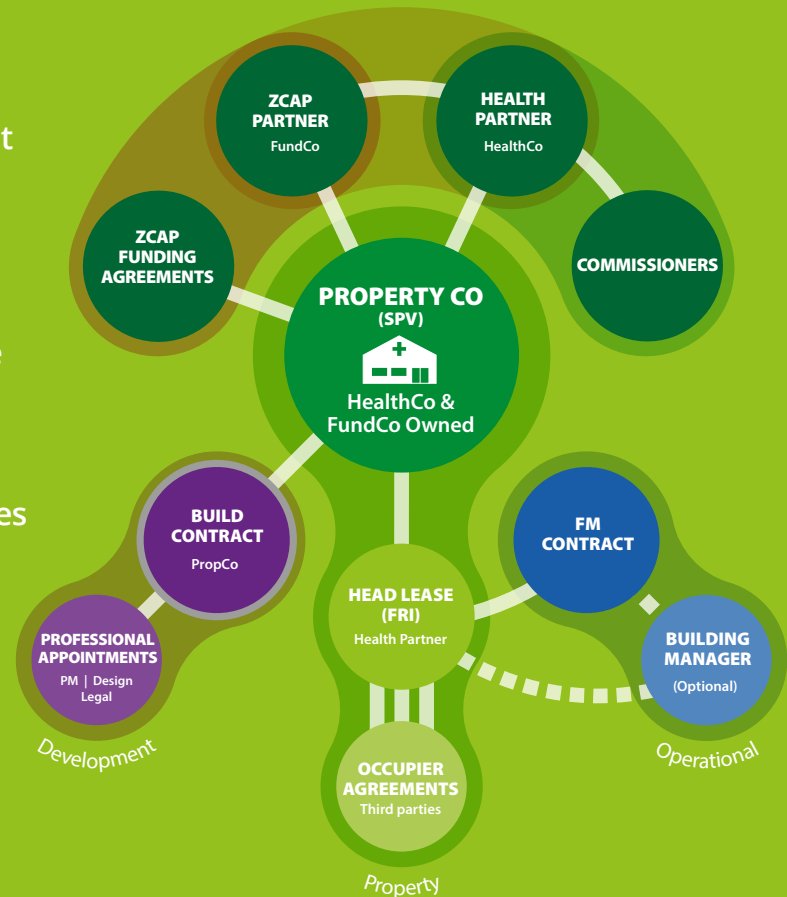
t

e

es

ZCAP PARTNER
FundCo

HEALTH PARTNER
HealthCo

ZCAP FUNDING AGREEMENTS

COMMISSIONERS

PROPERTY CO
(SPV)
HealthCo & FundCo Owned

BUILD CONTRACT
PropCo

FM CONTRACT

PROFESSIONAL APPOINTMENTS
PM | Design
Legal

HEAD LEASE
(FRI)
Health Partner

BUILDING MANAGER
(Optional)

Development

OCCUPIER AGREEMENTS
Third parties

Operational

Property